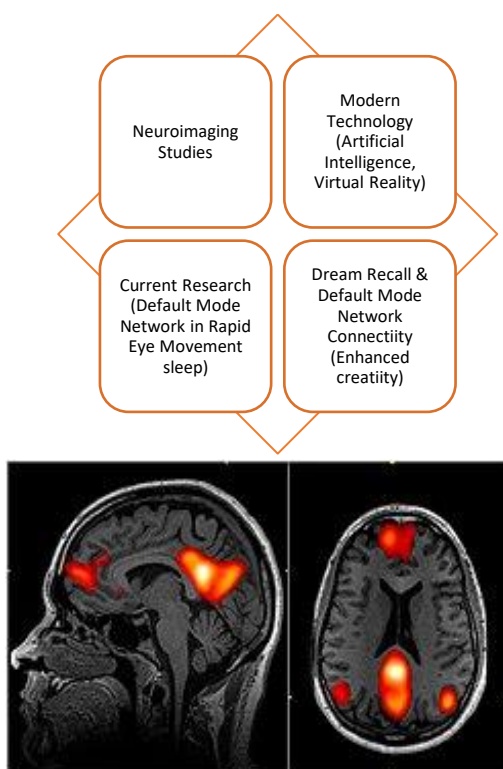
Neuroimaging Studies

Modern Technology (Artificial Intelligence, Virtual Reality)

Current Research (Default Mode Network in Rapid Eye Movement sleep)

Dream Recall & Default Mode Network Connectiity (Enhanced creatiity)